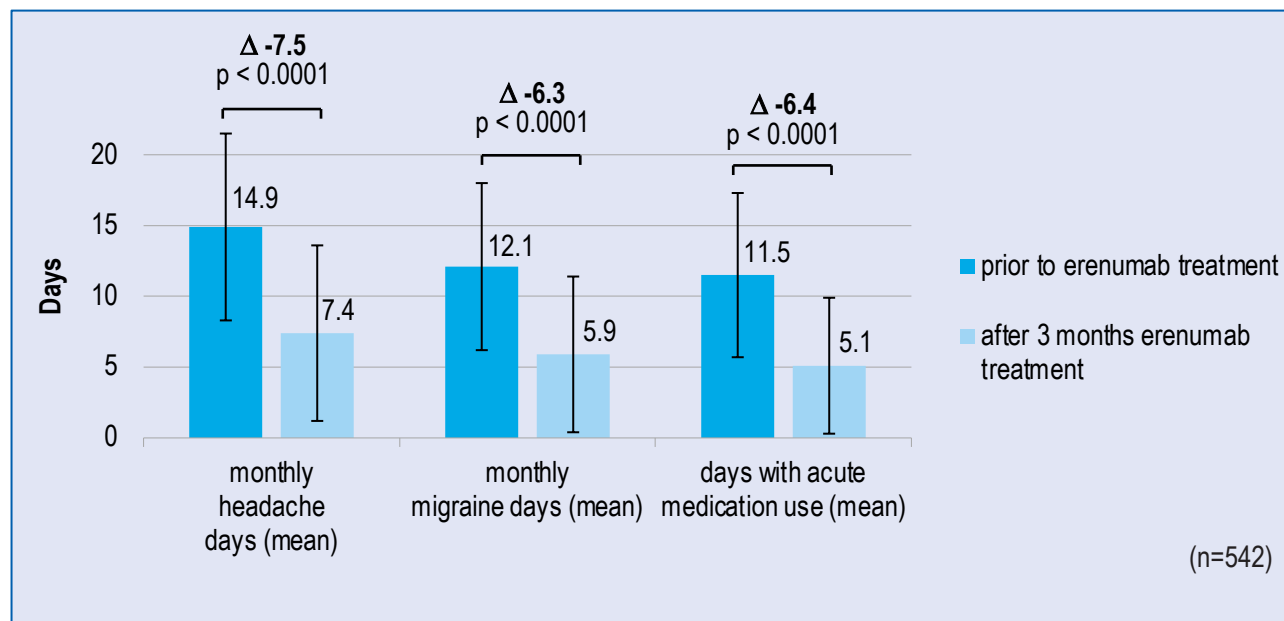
Δ -7.5
p < 0.0001

Δ -6.3
p < 0.0001

Δ -6.4
p < 0.0001

20
15
10
5
0

Days

14.9
7.4
12.1
5.9
11.5
5.1

prior to erenumab treatment

after 3 months erenumab treatment

monthly headache days (mean)

monthly migraine days (mean)

days with acute medication use (mean)

(n=542)